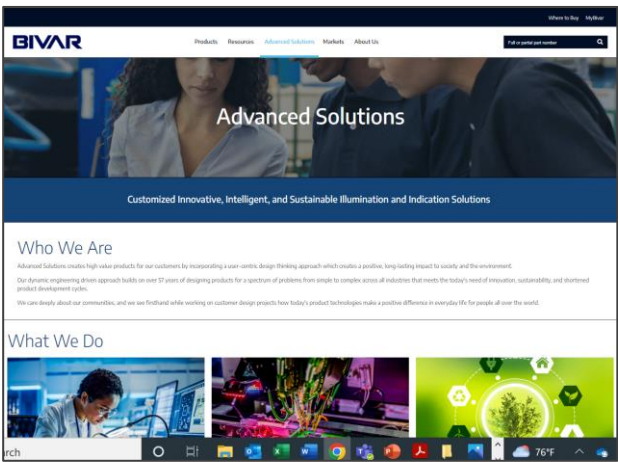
Where to Buy MyBivar

BIVAR

Products Resources Advanced Solutions Markets About Us

Full or partial part number

Advanced Solutions

Customized Innovative, Intelligent, and Sustainable Illumination and Indication Solutions

Who We Are

Advanced Solutions creates high value products for our customers by incorporating a user-centric design thinking approach which creates a positive, long-lasting impact to society and the environment.

Our dynamic engineering driven approach builds on over 57 years of designing products for a spectrum of problems from simple to complex across all industries that meets the today's need of innovation, sustainability, and shortened product development cycles.

We care deeply about our communities, and we see firsthand while working on customer design projects how today's product technologies make a positive difference in everyday life for people all over the world.

What We Do

rch

76°F